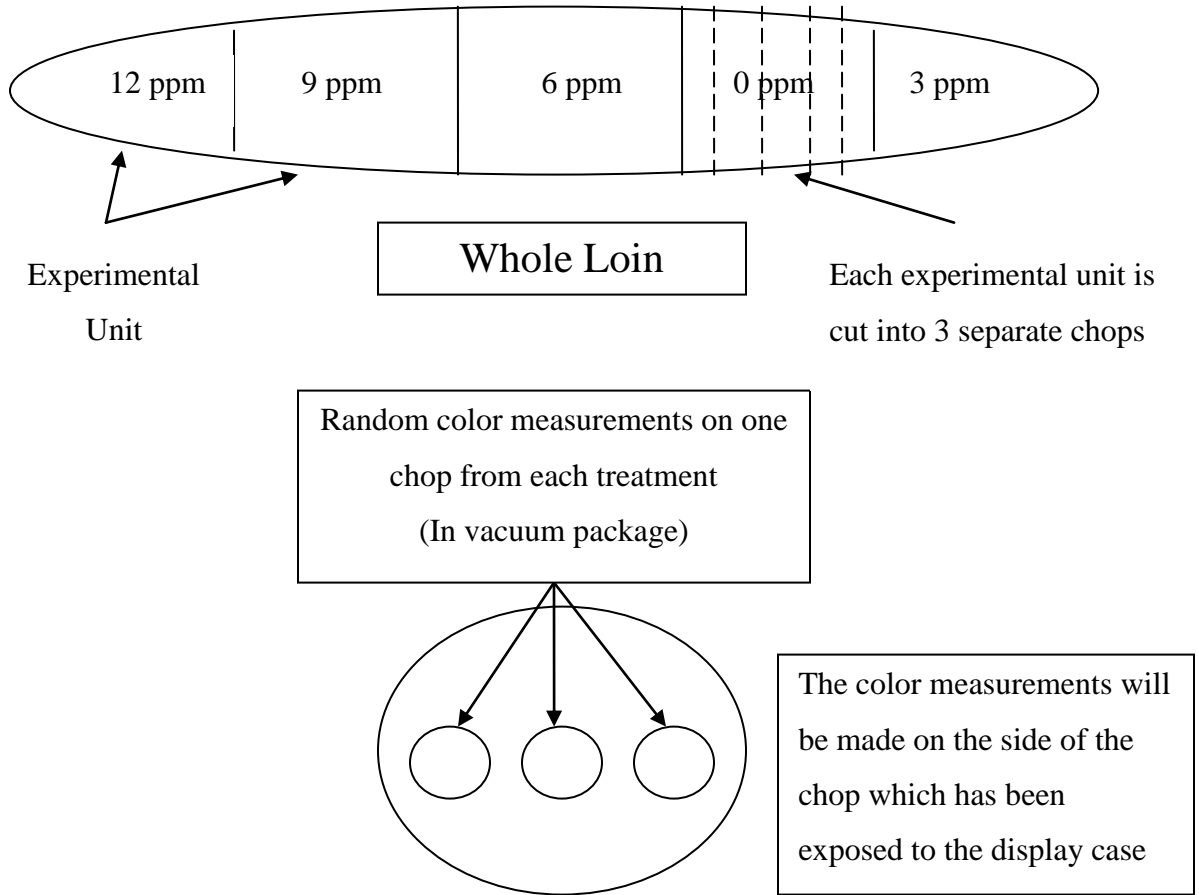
12 ppm

9 ppm

6 ppm

0 ppm

3 ppm

Experimental Unit

Whole Loin

Each experimental unit is cut into 3 separate chops

Random color measurements on one chop from each treatment (In vacuum package)

The color measurements will be made on the side of the chop which has been exposed to the display case